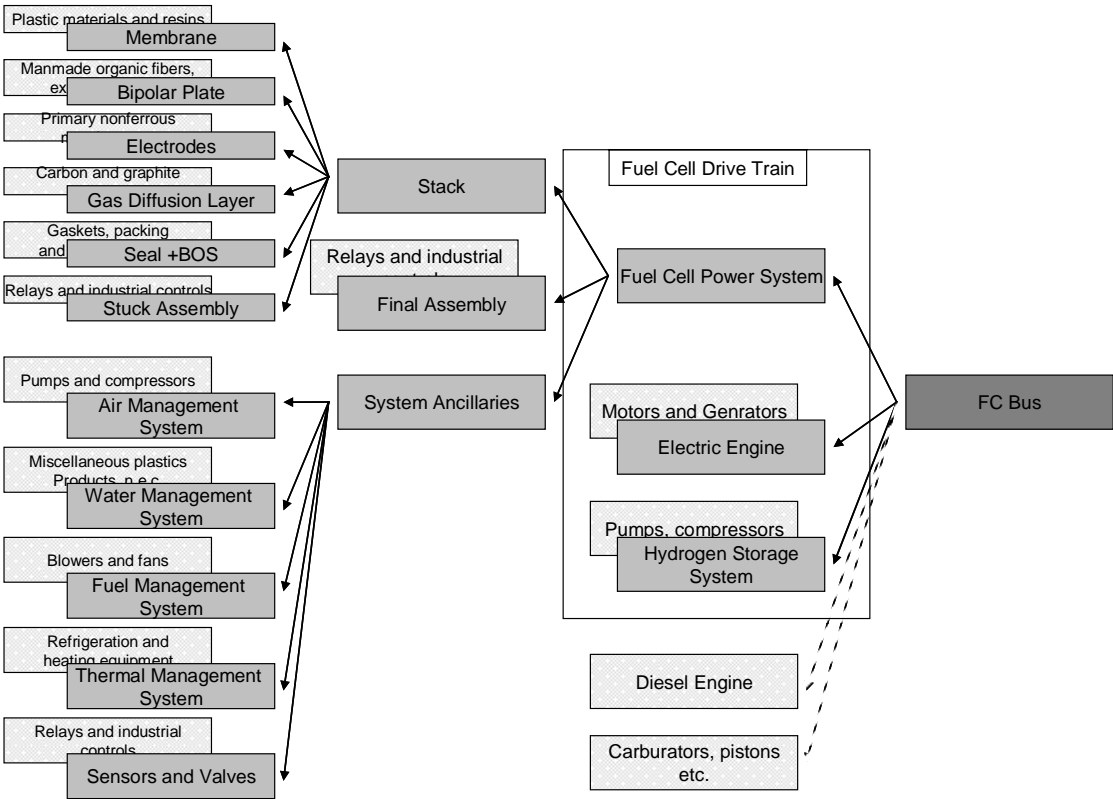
Plastic materials and resins
Membrane

Manmade organic fibers, ex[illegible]
Bipolar Plate

Primary nonferrous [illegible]
Electrodes

Carbon and graphite
Gas Diffusion Layer

Gaskets, packing and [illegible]
Seal +BOS

Relays and industrial controls
Stuck Assembly

Stack

Relays and industrial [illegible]
Final Assembly

System Ancillaries

Fuel Cell Drive Train

Fuel Cell Power System

Motors and Genrators
Electric Engine

Pumps, compressors
Hydrogen Storage System

FC Bus

Pumps and compressors
Air Management System

Miscellaneous plastics Products, n.e.c.
Water Management System

Blowers and fans
Fuel Management System

Refrigeration and heating equipment
Thermal Management System

Relays and industrial controls
Sensors and Valves

Diesel Engine

Carburators, pistons etc.